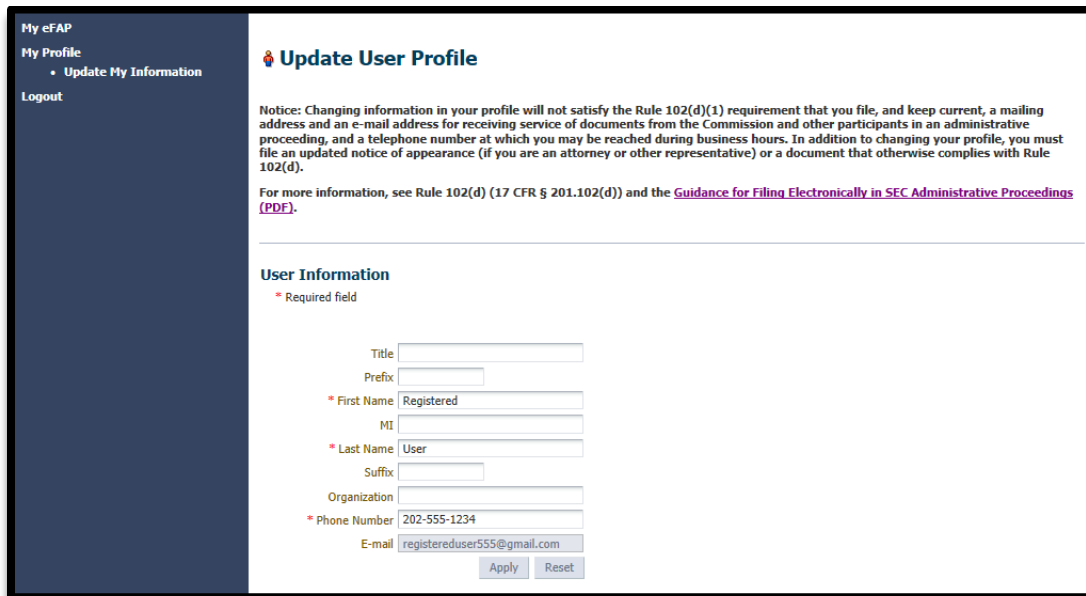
My eFAP
My Profile
• Update My Information
Logout

Update User Profile

Notice: Changing information in your profile will not satisfy the Rule 102(d)(1) requirement that you file, and keep current, a mailing address and an e-mail address for receiving service of documents from the Commission and other participants in an administrative proceeding, and a telephone number at which you may be reached during business hours. In addition to changing your profile, you must file an updated notice of appearance (if you are an attorney or other representative) or a document that otherwise complies with Rule 102(d).

For more information, see Rule 102(d) (17 CFR § 201.102(d)) and the Guidance for Filing Electronically in SEC Administrative Proceedings (PDF).

User Information
* Required field

Title
Prefix
* First Name Registered
MI
* Last Name User
Suffix
Organization
* Phone Number 202-555-1234
E-mail registereduser555@gmail.com
Apply Reset